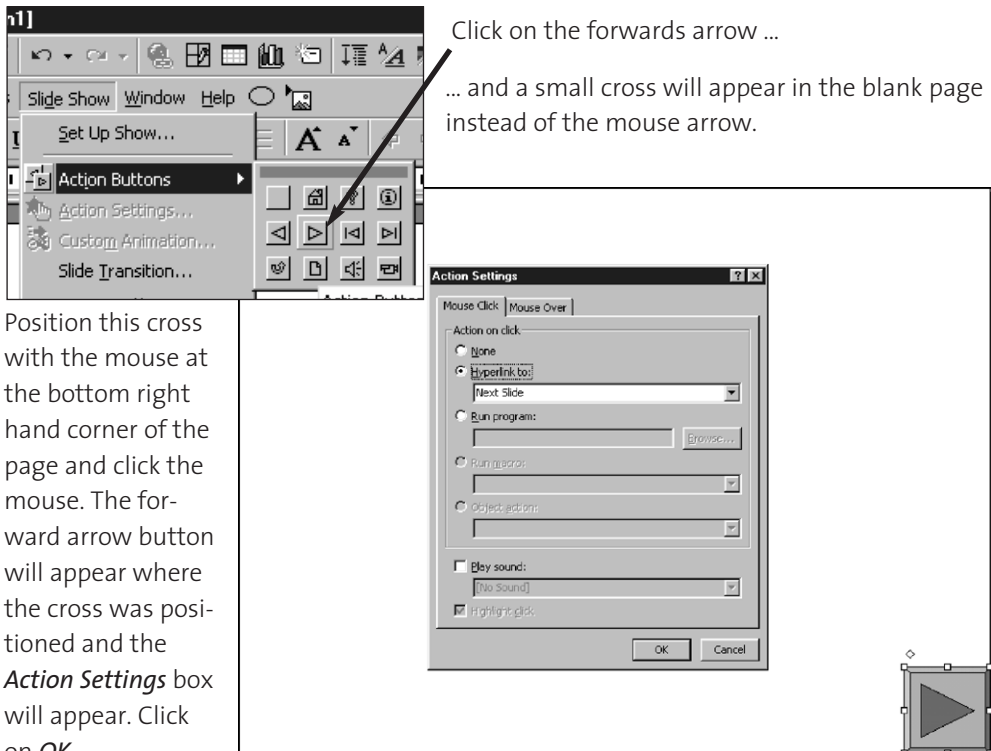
n1]

Slide Show Window Help

Set Up Show...

Action Buttons

Action Settings...

Custom Animation...

Slide Transition...

Action Butto

Click on the forwards arrow ...

... and a small cross will appear in the blank page instead of the mouse arrow.

Position this cross with the mouse at the bottom right hand corner of the page and click the mouse. The forward arrow button will appear where the cross was positioned and the *Action Settings* box will appear. Click on *OK*.

Action Settings

Mouse Click | Mouse Over

Action on click

None

Hyperlink to:

Next Slide

Run program:

Browse...

Run macro:

Object action:

Play sound:

[No Sound]

Highlight click

OK | Cancel